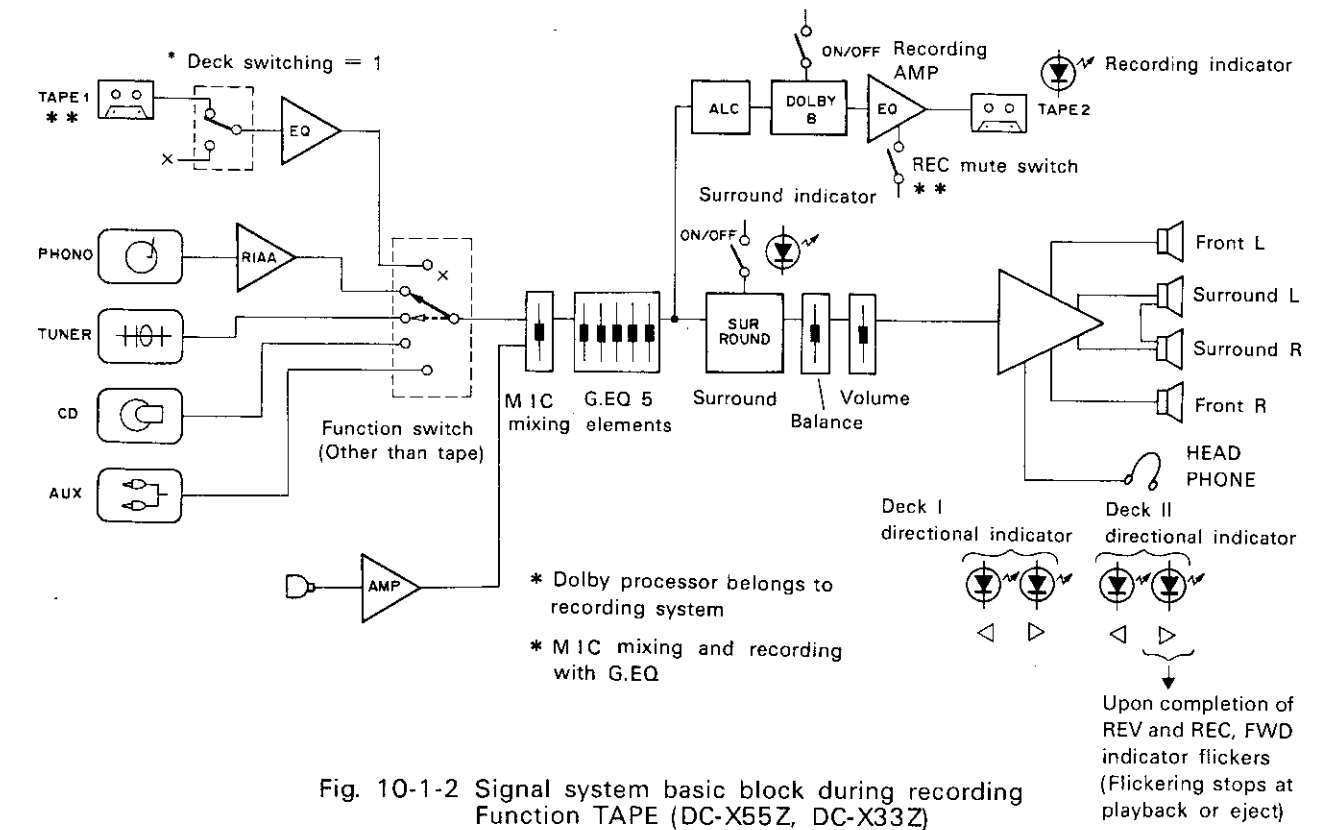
* Deck switching = 1

TAPE 1
* *

EQ

×

PHONO

RIAA

TUNER

CD

AUX

×

Function switch
(Other than tape)

M I C
mixing

G.EQ 5
elements

ALC

DOLBY
B

ON/OFF

Recording
AMP

EQ

TAPE 2

Recording indicator

REC mute switch
* *

Surround indicator

ON/OFF

SUR
ROUND

Surround

Balance

Volume

Front L

Surround L

Surround R

Front R

HEAD
PHONE

AMP

* Dolby processor belongs to recording system

* M I C mixing and recording with G.EQ

Deck I
directional indicator

Deck II
directional indicator

◁ ▷

◁ ▷

Upon completion of REV and REC, FWD indicator flickers (Flickering stops at playback or eject)

Fig. 10-1-2 Signal system basic block during recording
Function TAPE (DC-X55Z, DC-X33Z)